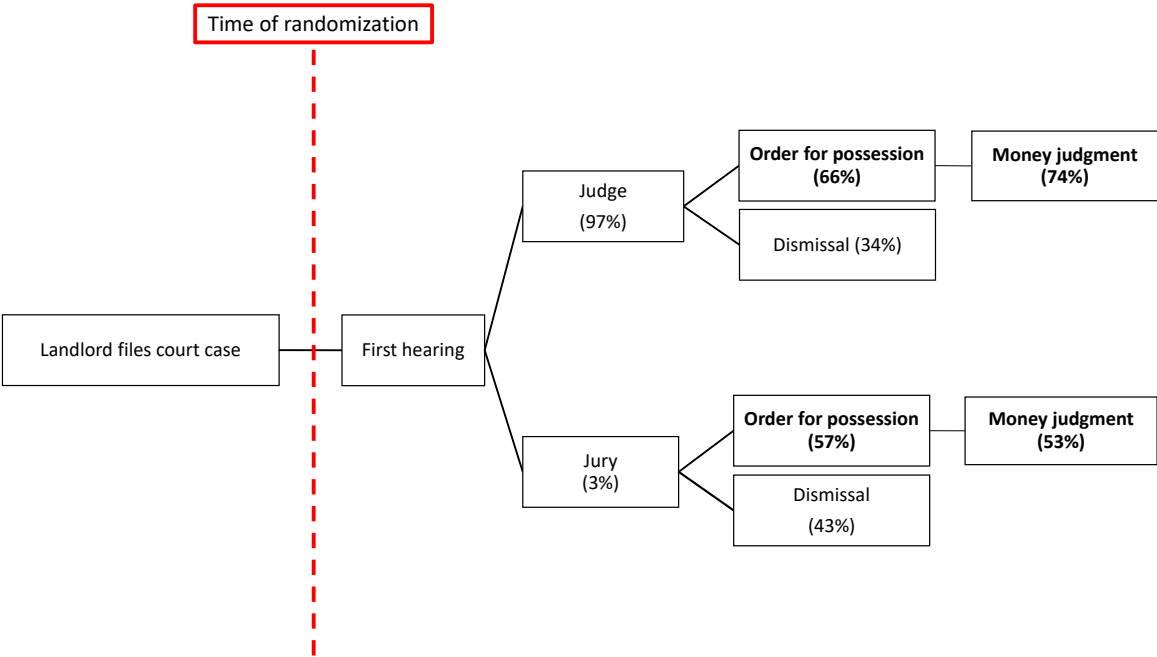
Time of randomization

Landlord files court case

First hearing

Judge (97%)

Order for possession (66%)

Money judgment (74%)

Dismissal (34%)

Jury (3%)

Order for possession (57%)

Money judgment (53%)

Dismissal (43%)